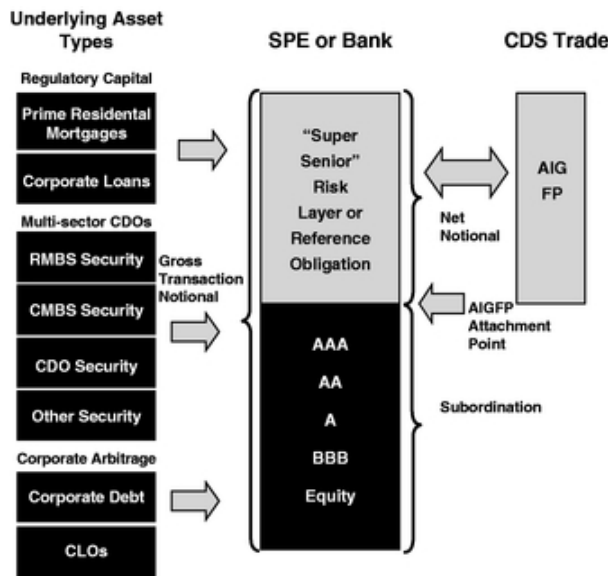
Underlying Asset Types

SPE or Bank

CDS Trade

Regulatory Capital

Prime Residental Mortgages

Corporate Loans

Multi-sector CDOs

RMBS Security

CMBS Security

CDO Security

Other Security

Corporate Arbitrage

Corporate Debt

CLOs

Gross Transaction Notional

"Super Senior" Risk Layer or Reference Obligation

AAA

AA

A

BBB

Equity

Net Notional

AIGFP Attachment Point

Subordination

AIG FP